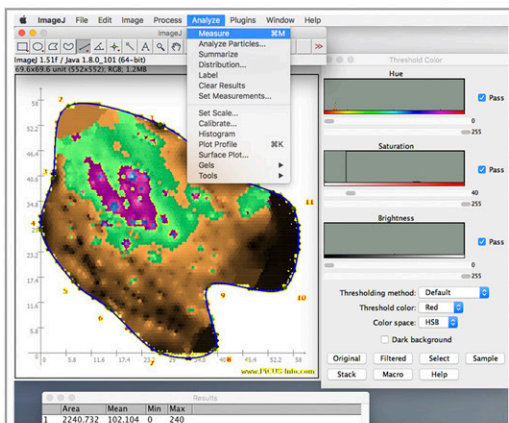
ImageJ File Edit Image Process Analyze Plugins Window Help

ImageJ

Measure ⌘M
Analyze Particles...
Summarize
Distribution...
Label
Clear Results
Set Measurements...

Set Scale...
Calibrate...
Histogram
Plot Profile ⌘K
Surface Plot...
Gels
Tools

69.6x69.6 unit (552x552); RGB; 1.2MB

ImageJ 1.51f / Java 1.8.0_101 (64-bit)

58
52.2
46.4
40.6
34.8
29
23.2
17.4
11.6
5.8

5.8 11.6 17.4 23.2 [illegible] 40.6 46.4 52.2 58 63.8

7
3
4
5
6
9
10
11
8
2

www.PICTUS-Info.com

Threshold Color

Hue
Pass
0
255

Saturation
Pass
40
255

Brightness
Pass
0
255

Thresholding method: Default
Threshold color: Red
Color space: HSB
Dark background

Original Filtered Select Sample
Stack Macro Help

Results

| | Area | Mean | Min | Max |
|---|---|---|---|---|
| 1 | 2240.732 | 102.104 | 0 | 240 |